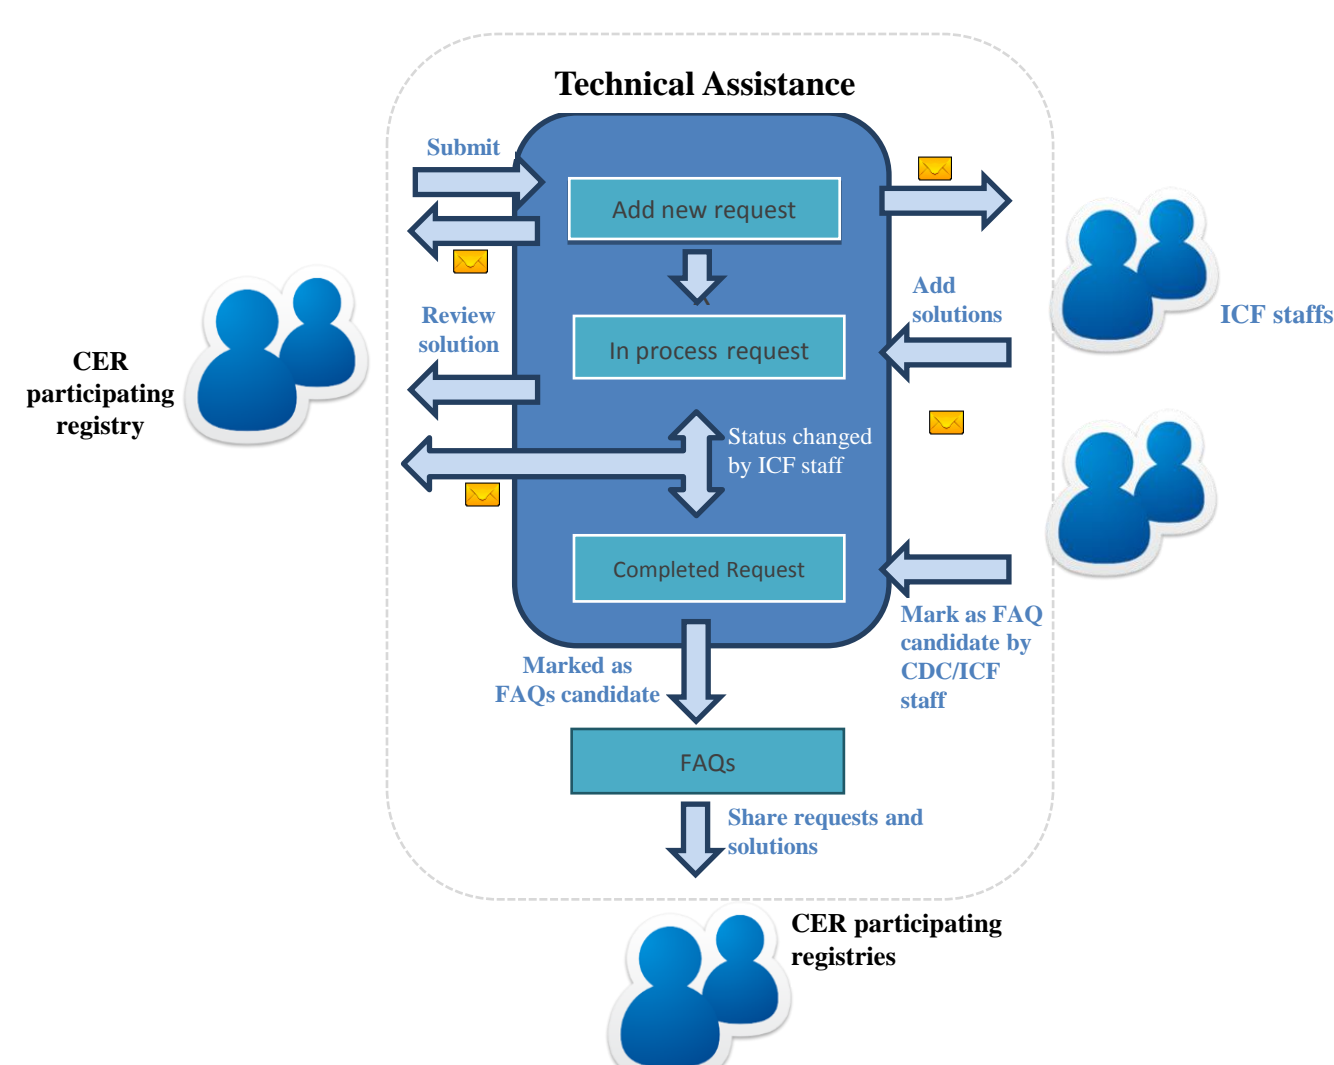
Technical Assistance

Submit

Add new request

In process request

Review solution

CER participating registry

Add solutions

ICF staffs

Status changed by ICF staff

Completed Request

Mark as FAQ candidate by CDC/ICF staff

Marked as FAQs candidate

FAQs

Share requests and solutions

CER participating registries